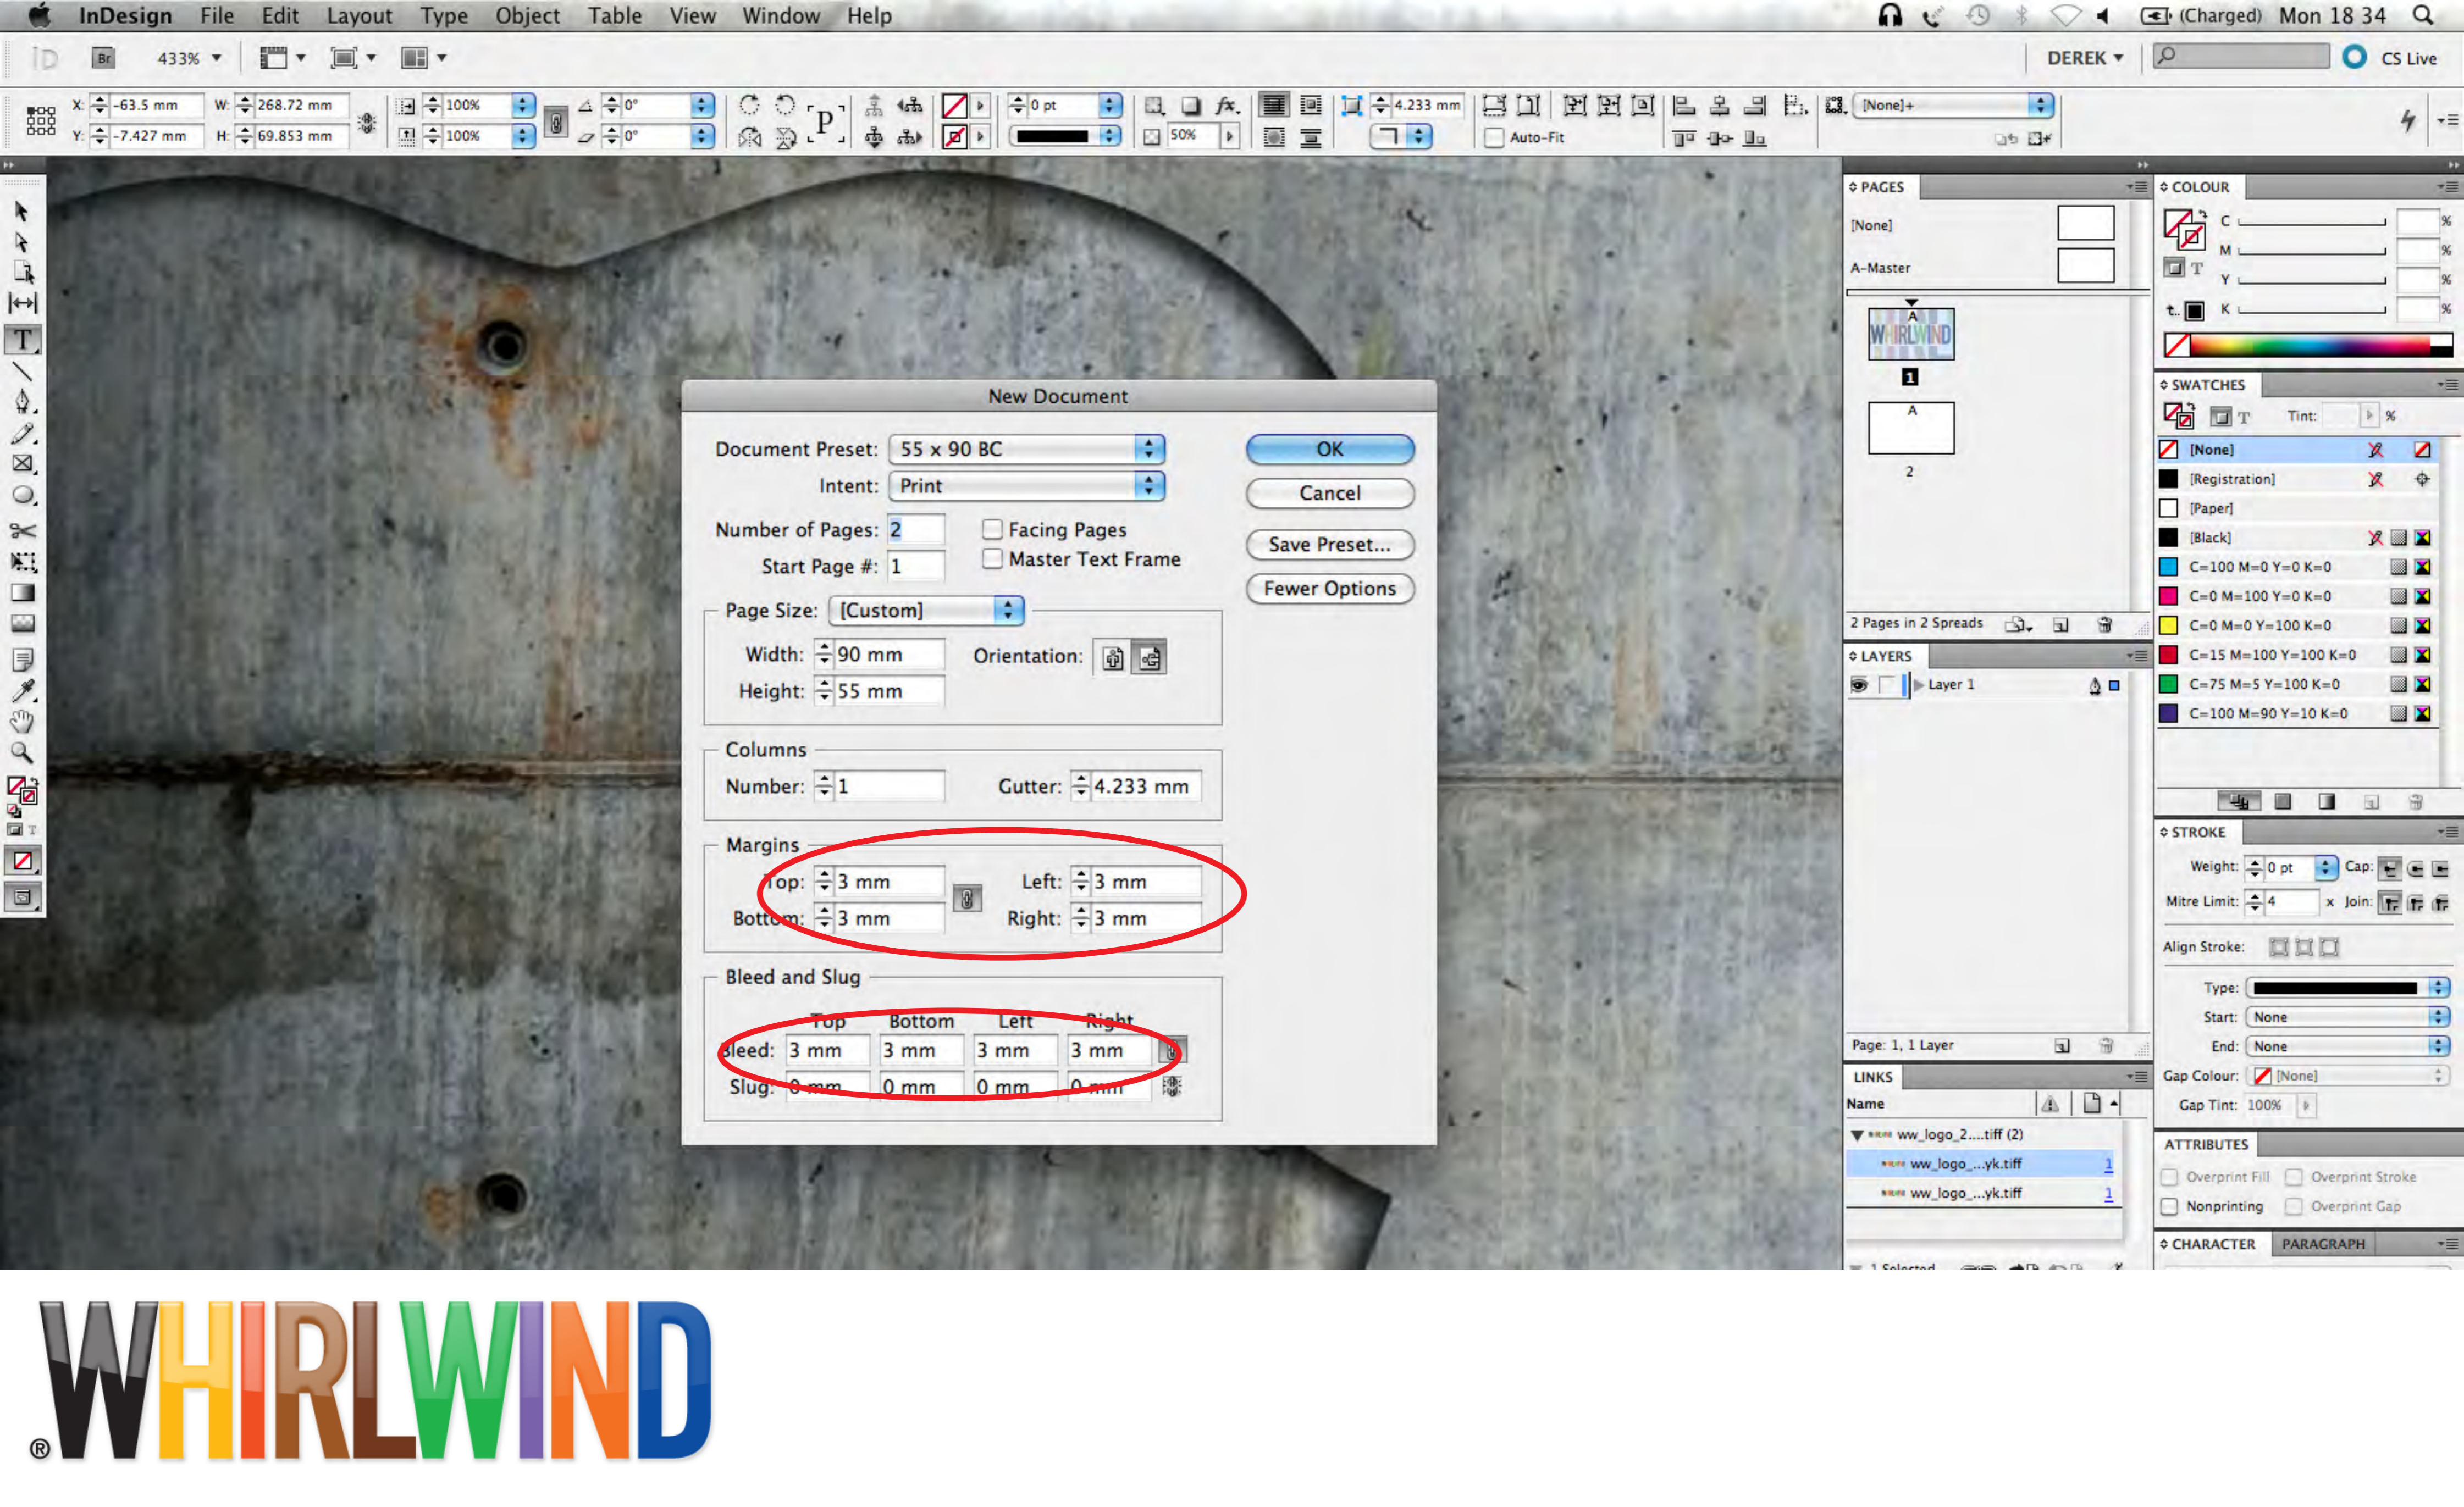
InDesign File Edit Layout Type Object Table View Window Help
(Charged) Mon 18 34
433%
DEREK
CS Live
X: -63.5 mm W: 268.72 mm
Y: -7.427 mm H: 69.853 mm
100%
100%
0°
0°
0 pt
50%
4.233 mm
Auto-Fit
[None]+

New Document
Document Preset: 55 x 90 BC
Intent: Print
Number of Pages: 2
Start Page #: 1
Facing Pages
Master Text Frame
Page Size: [Custom]
Width: 90 mm
Height: 55 mm
Orientation:
Columns
Number: 1
Gutter: 4.233 mm
Margins
Top: 3 mm
Bottom: 3 mm
Left: 3 mm
Right: 3 mm
Bleed and Slug
| | Top | Bottom | Left | Right |
|---|---|---|---|---|
| Bleed: | 3 mm | 3 mm | 3 mm | 3 mm |
| Slug: | 0 mm | 0 mm | 0 mm | 0 mm |
OK
Cancel
Save Preset...
Fewer Options

PAGES
[None]
A-Master
A
WHIRLWIND
1
A
2
2 Pages in 2 Spreads
LAYERS
Layer 1
Page: 1, 1 Layer
LINKS
Name
ww_logo_2....tiff (2)
ww_logo_...yk.tiff 1
ww_logo_...yk.tiff 1

COLOUR
C
M
Y
K
SWATCHES
Tint: %
[None]
[Registration]
[Paper]
[Black]
C=100 M=0 Y=0 K=0
C=0 M=100 Y=0 K=0
C=0 M=0 Y=100 K=0
C=15 M=100 Y=100 K=0
C=75 M=5 Y=100 K=0
C=100 M=90 Y=10 K=0
STROKE
Weight: 0 pt Cap:
Mitre Limit: 4 x Join:
Align Stroke:
Type:
Start: None
End: None
Gap Colour: [None]
Gap Tint: 100%
ATTRIBUTES
Overprint Fill Overprint Stroke
Nonprinting Overprint Gap
CHARACTER PARAGRAPH

WHIRLWIND ®